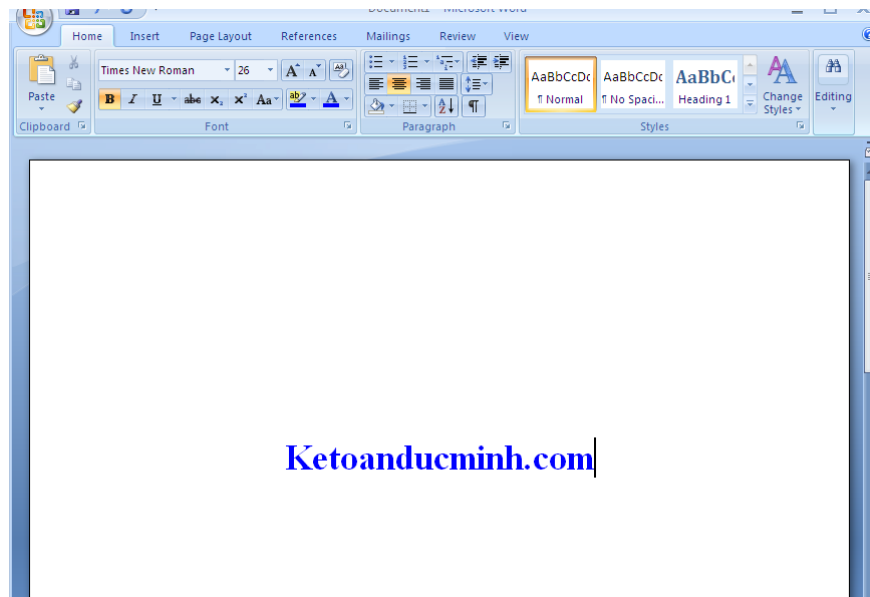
Document1 - Microsoft Word

Home Insert Page Layout References Mailings Review View

Paste
Clipboard

Times New Roman 26
B I U abe $x_2$ $x^2$ Aa
Font

Paragraph

AaBbCcDc ¶ Normal
AaBbCcDc ¶ No Spaci...
AaBbC Heading 1
Change Styles
Styles

Editing

Ketoanducminh.com